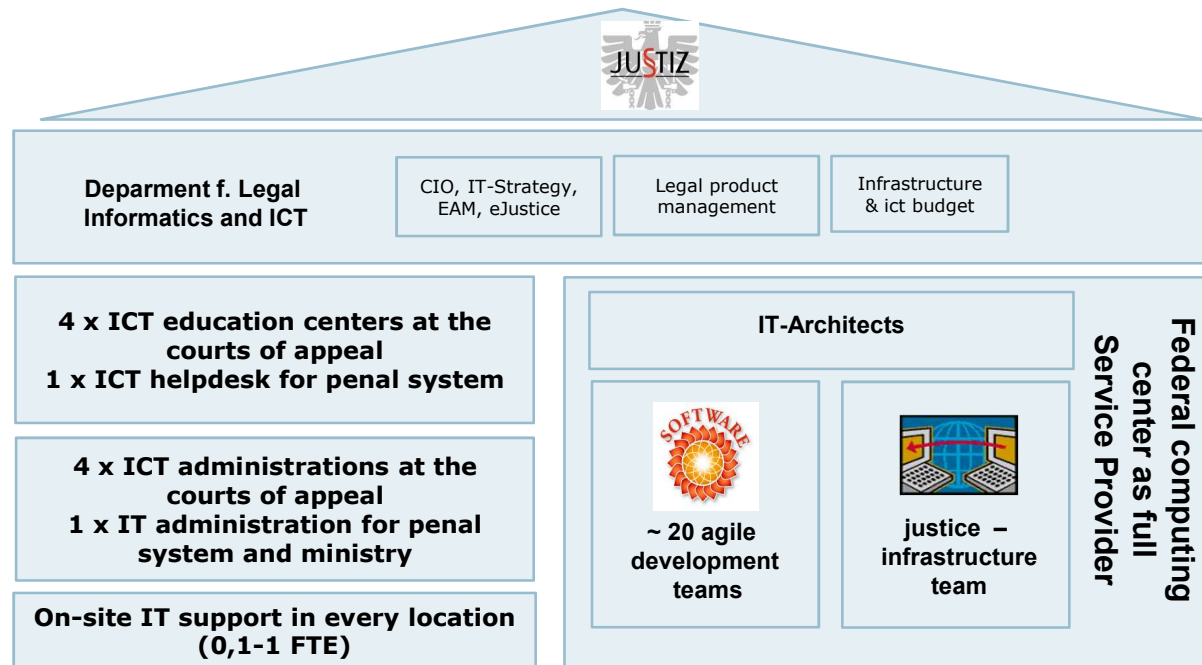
JUSTIZ

Deparment f. Legal Informatics and ICT

CIO, IT-Strategy, EAM, eJustice

Legal product management

Infrastructure & ict budget

4 x ICT education centers at the courts of appeal
1 x ICT helpdesk for penal system

4 x ICT administrations at the courts of appeal
1 x IT administration for penal system and ministry

On-site IT support in every location (0,1-1 FTE)

IT-Architects

SOFTWARE

~ 20 agile development teams

justice – infrastructure team

Federal computing center as full Service Provider